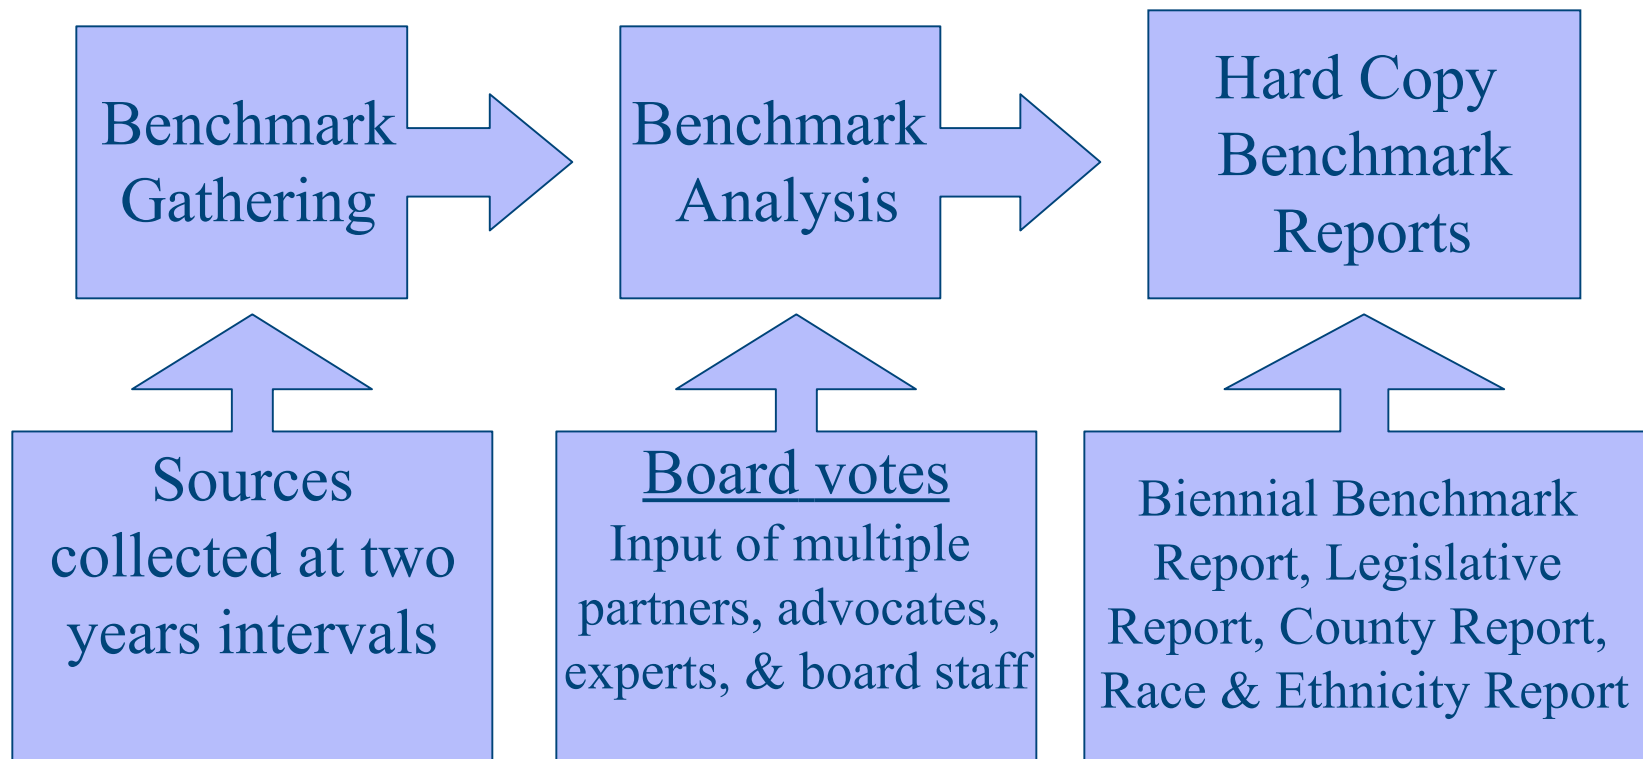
Benchmark Gathering

Benchmark Analysis

Hard Copy Benchmark Reports

Sources collected at two years intervals

Board votes
Input of multiple partners, advocates, experts, & board staff

Biennial Benchmark Report, Legislative Report, County Report, Race & Ethnicity Report